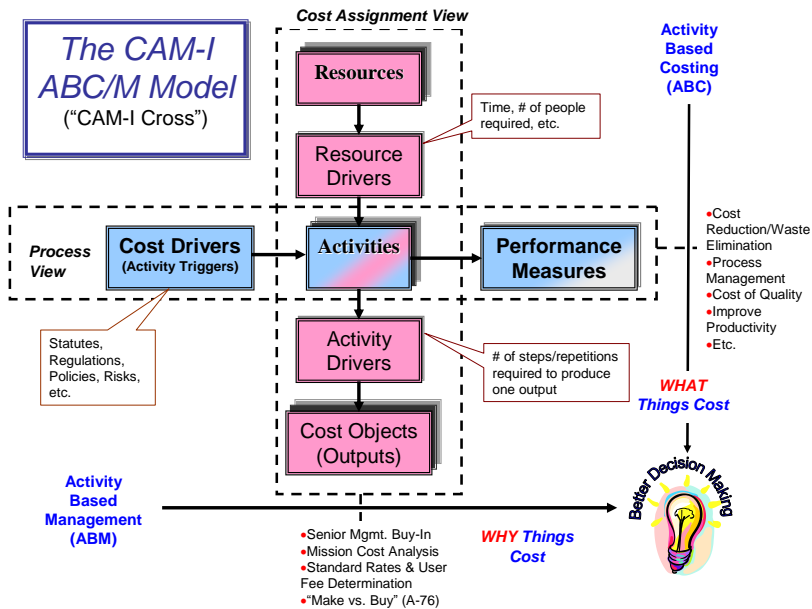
The CAM-I ABC/M Model
("CAM-I Cross")

Cost Assignment View

Resources

Time, # of people required, etc.

Resource Drivers

Activity Based Costing (ABC)

Process View

Cost Drivers (Activity Triggers)

Activities

Performance Measures

•Cost Reduction/Waste Elimination
•Process Management
•Cost of Quality
•Improve Productivity
•Etc.

Statutes, Regulations, Policies, Risks, etc.

Activity Drivers

# of steps/repetitions required to produce one output

WHAT Things Cost

Cost Objects (Outputs)

Activity Based Management (ABM)

Better Decision Making

•Senior Mgmt. Buy-In
•Mission Cost Analysis
•Standard Rates & User Fee Determination
•"Make vs. Buy" (A-76)

WHY Things Cost